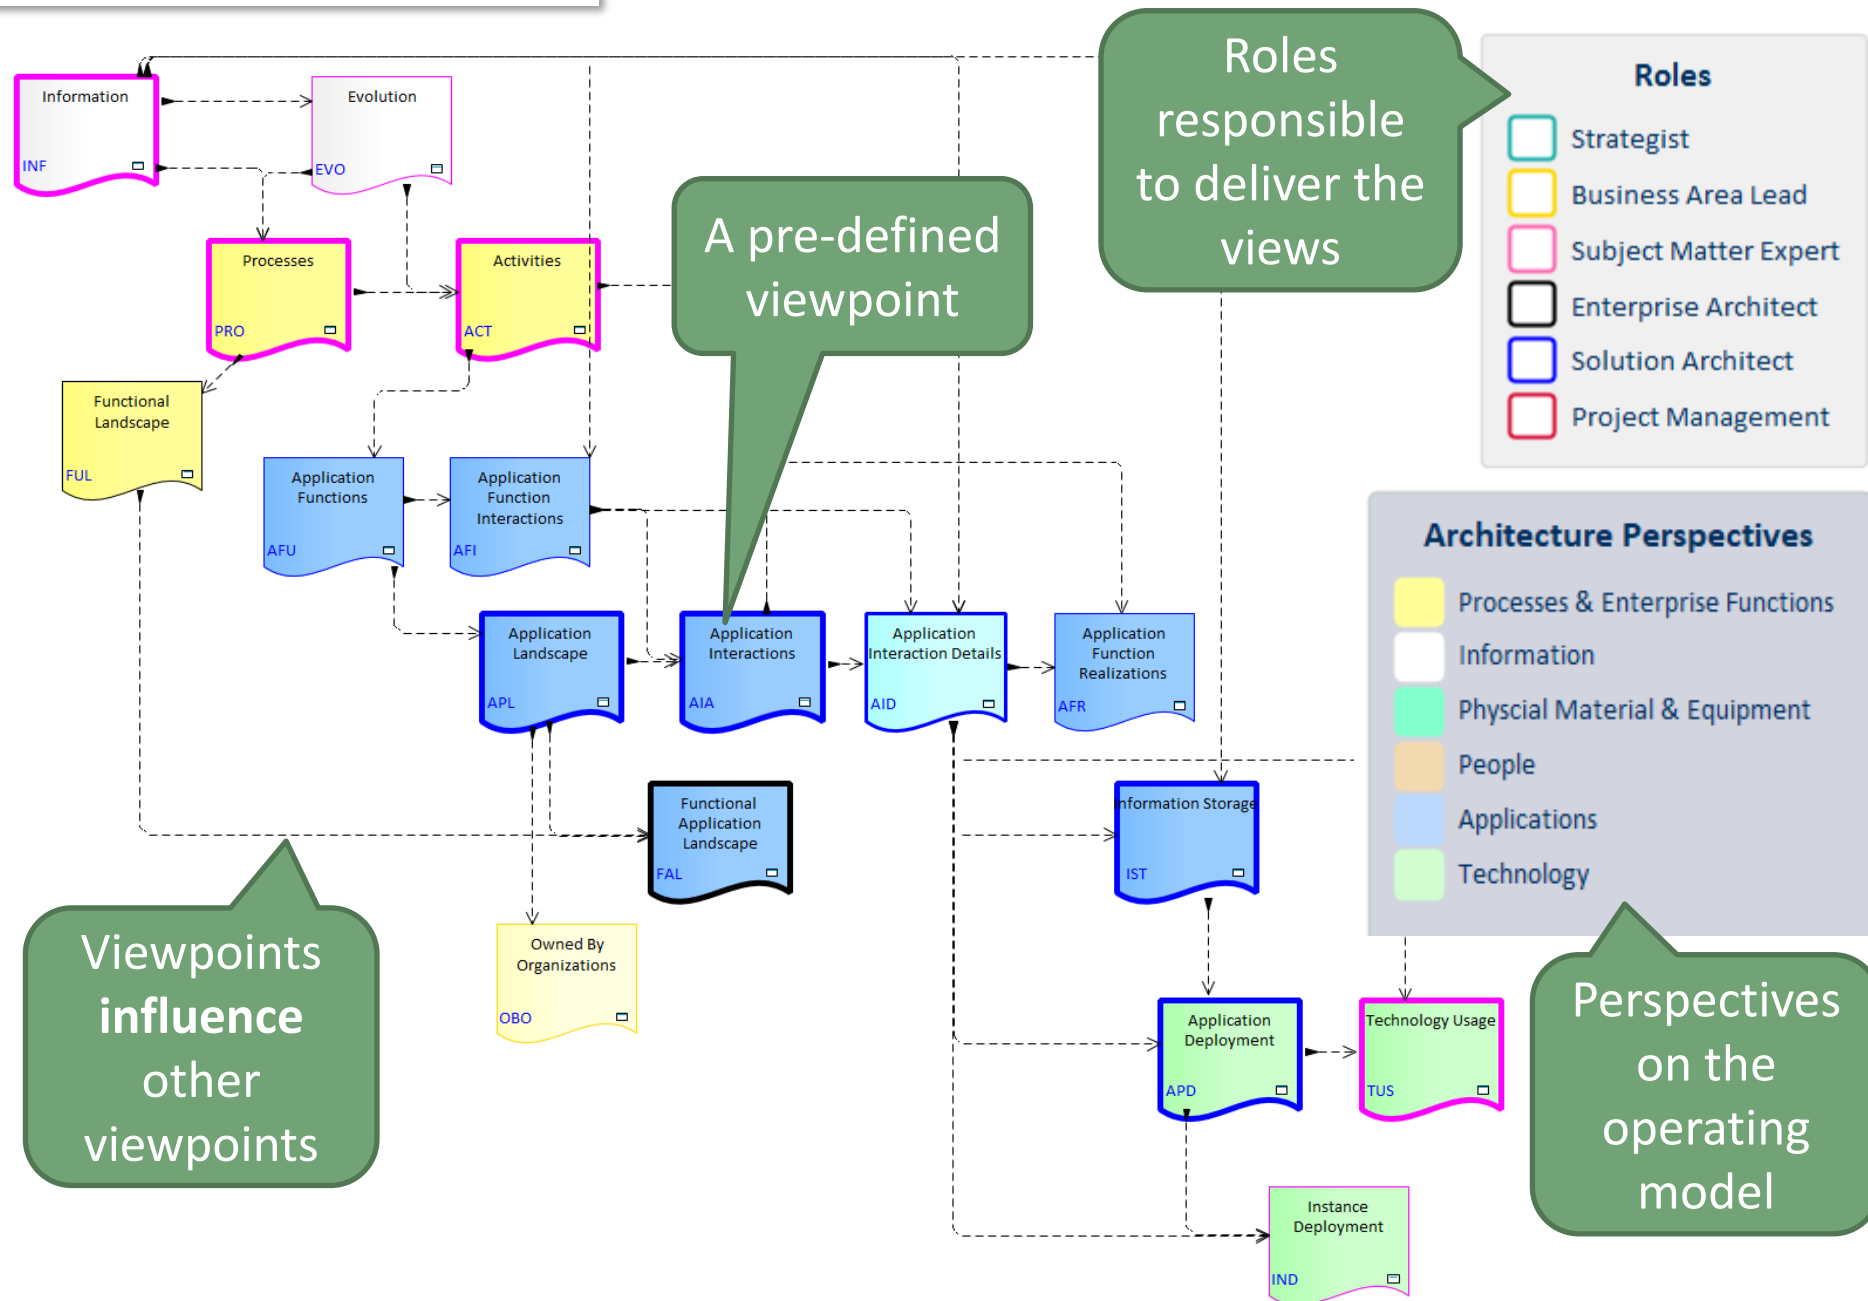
Information
INF

Evolution
EVO

Processes
PRO

Activities
ACT

Functional Landscape
FUL

Application Functions
AFU

Application Function Interactions
AFI

Application Landscape
APL

Application Interactions
AIA

Application Interaction Details
AID

Application Function Realizations
AFR

Functional Application Landscape
FAL

Information Storage
IST

Owned By Organizations
OBO

Application Deployment
APD

Technology Usage
TUS

Instance Deployment
IND

A pre-defined viewpoint

Roles responsible to deliver the views

Roles
Strategist
Business Area Lead
Subject Matter Expert
Enterprise Architect
Solution Architect
Project Management

Architecture Perspectives
Processes & Enterprise Functions
Information
Physcial Material & Equipment
People
Applications
Technology

Viewpoints **influence** other viewpoints

Perspectives on the operating model